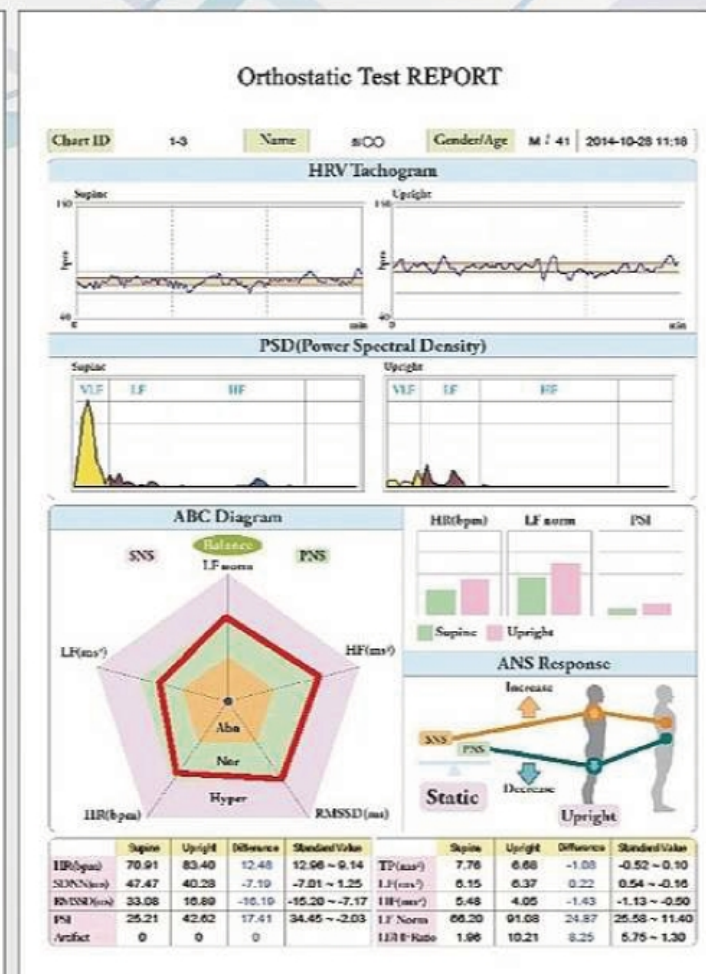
Orthostatic Test REPORT

| Chart ID | 1-3 | Name | 이OO | Gender/Age | M / 41 | 2014-10-28 11:18 |
|---|---|---|---|---|---|---|

HRV Tachogram

Supine

150

bpm

40

0

min

Upright

150

bpm

40

0

min

PSD(Power Spectral Density)

Supine

VLF LF HF

Upright

VLF LF HF

ABC Diagram

SNS

Balance

PNS

LF norm

HF(ms²)

RMSSD(ms)

HR(bpm)

LF(ms²)

Abn

Nor

Hyper

HR(bpm)

LF norm

PSI

Supine Upright

ANS Response

Increase

SNS

PNS

Decrease

Static

Upright

| | Supine | Upright | Difference | Standard Value |
|---|---|---|---|---|
| HR(bpm) | 70.91 | 83.40 | 12.48 | 12.96 ~ 9.14 |
| SDNN(ms) | 47.47 | 40.28 | -7.19 | -7.01 ~ 1.25 |
| RMSSD(ms) | 33.08 | 16.89 | -16.19 | -15.20 ~ -7.17 |
| PSI | 25.21 | 42.62 | 17.41 | 34.45 ~ -2.03 |
| Artifact | 0 | 0 | 0 | |

| | Supine | Upright | Difference | Standard Value |
|---|---|---|---|---|
| TP(ms²) | 7.76 | 6.68 | -1.08 | -0.52 ~ 0.10 |
| LF(ms²) | 6.15 | 6.37 | 0.22 | 0.54 ~ -0.16 |
| HF(ms²) | 5.48 | 4.05 | -1.43 | -1.13 ~ -0.50 |
| LF Norm | 66.20 | 91.08 | 24.87 | 25.58 ~ 11.40 |
| LF/HF Ratio | 1.96 | 10.21 | 8.25 | 5.75 ~ 1.30 |